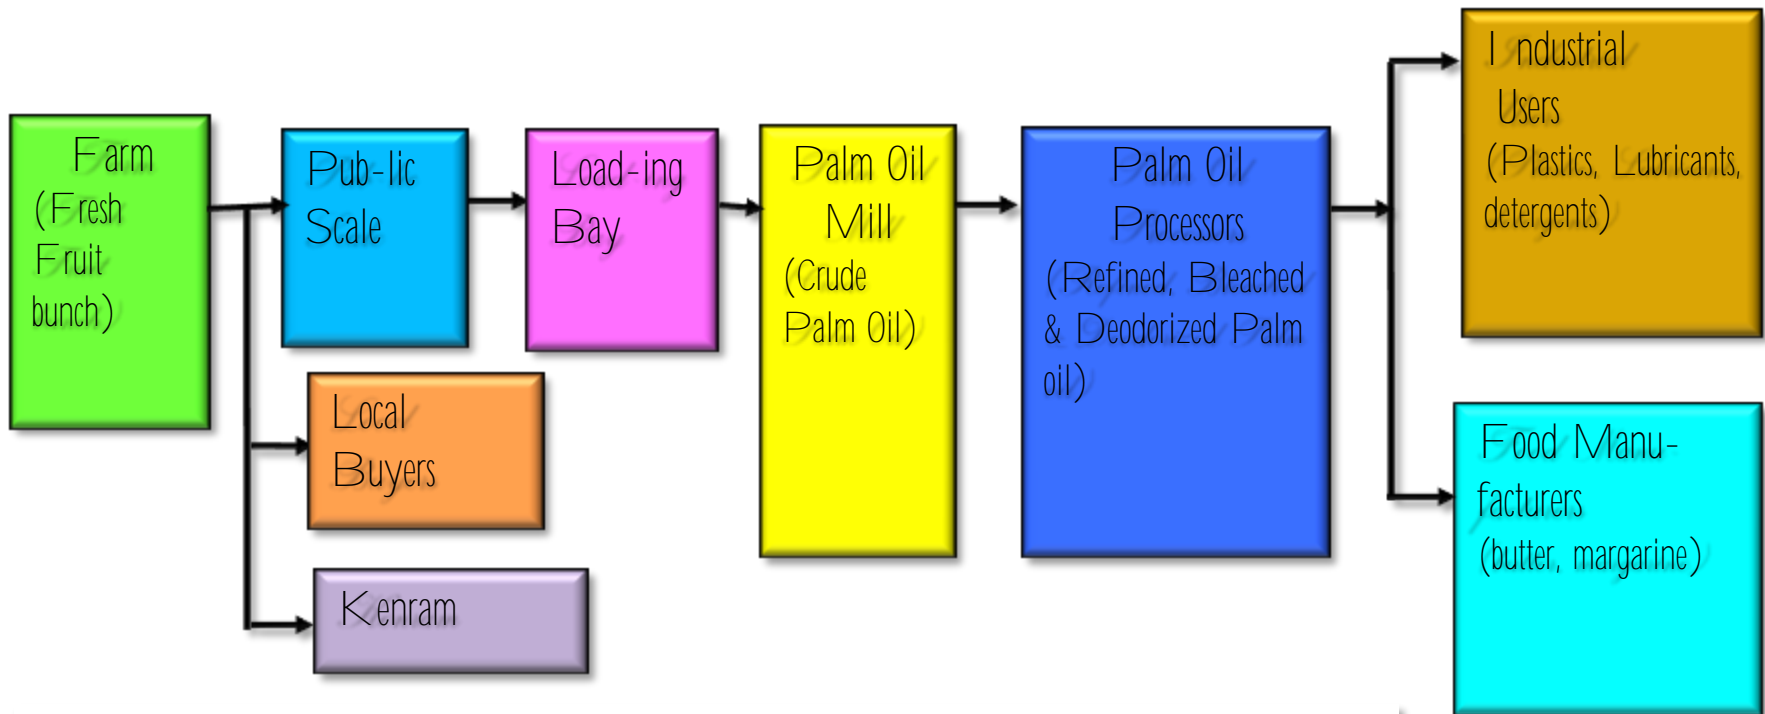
Farm (Fresh Fruit bunch)

Pub-lic Scale

Load-ing Bay

Palm Oil Mill (Crude Palm Oil)

Palm Oil Processors (Refined, Bleached & Deodorized Palm oil)

I ndustrial Users (Plastics, Lubricants, detergents)

Local Buyers

Kenram

Food Manu-facturers (butter, margarine)